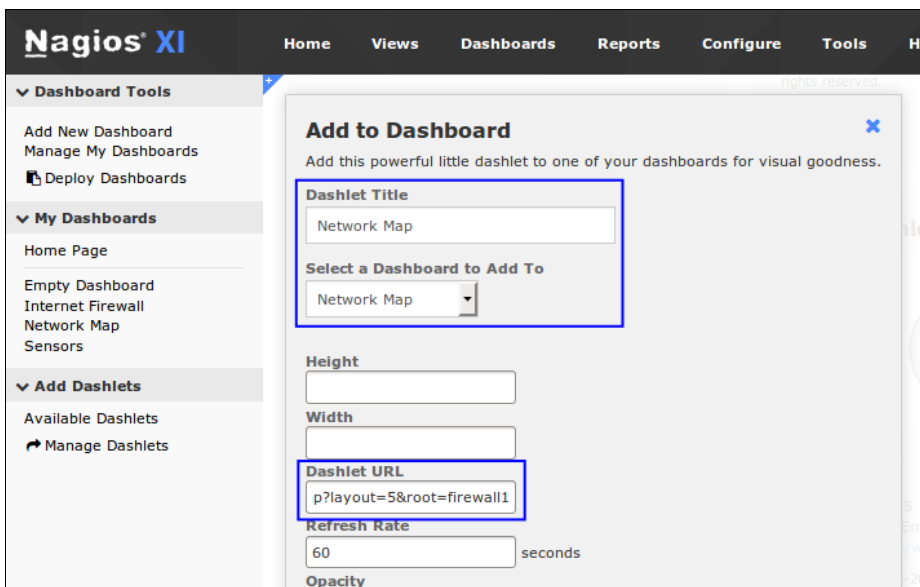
Nagios® XI

Home Views Dashboards Reports Configure Tools H

rights reserved.

Dashboard Tools

Add New Dashboard
Manage My Dashboards
Deploy Dashboards

My Dashboards

Home Page

Empty Dashboard
Internet Firewall
Network Map
Sensors

Add Dashlets

Available Dashlets
Manage Dashlets

Add to Dashboard

Add this powerful little dashlet to one of your dashboards for visual goodness.

Dashlet Title

Network Map

Select a Dashboard to Add To

Network Map

Height

Width

Dashlet URL

p?layout=5&root=firewall1

Refresh Rate

60 seconds

Opacity